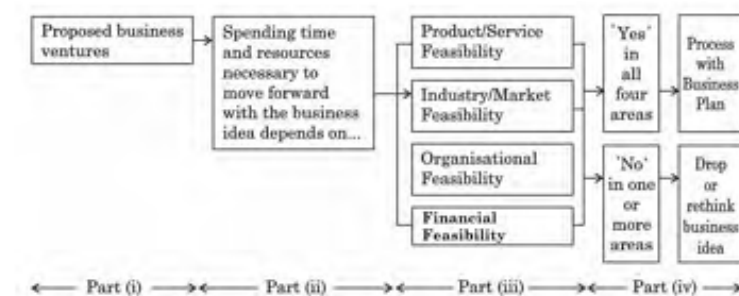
Proposed business ventures

Spending time and resources necessary to move forward with the business idea depends on...

Product/Service Feasibility

Industry/Market Feasibility

Organisational Feasibility

Financial Feasibility

'Yes' in all four areas

Process with Business Plan

'No' in one or more areas

Drop or rethink business idea

Part (i)

Part (ii)

Part (iii)

Part (iv)